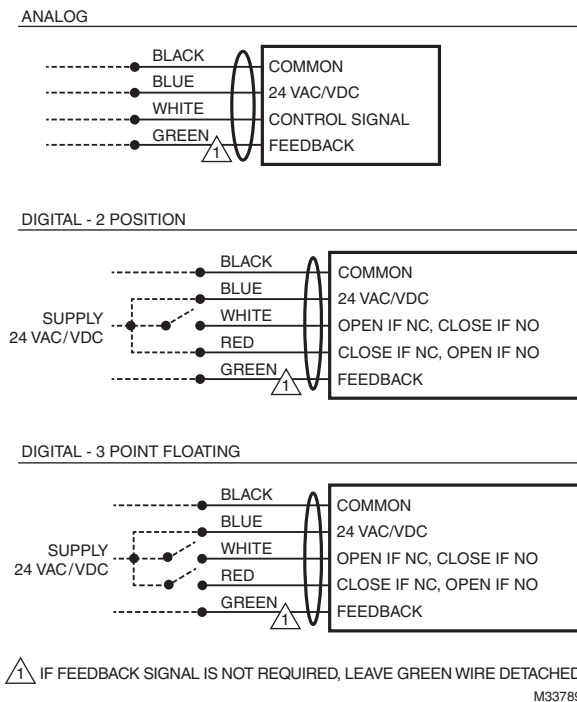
ANALOG

BLACK
BLUE
WHITE
GREEN
1
COMMON
24 VAC/VDC
CONTROL SIGNAL
FEEDBACK

DIGITAL - 2 POSITION

SUPPLY 24 VAC/VDC
BLACK
BLUE
WHITE
RED
GREEN
1
COMMON
24 VAC/VDC
OPEN IF NC, CLOSE IF NO
CLOSE IF NC, OPEN IF NO
FEEDBACK

DIGITAL - 3 POINT FLOATING

SUPPLY 24 VAC/VDC
BLACK
BLUE
WHITE
RED
GREEN
1
COMMON
24 VAC/VDC
OPEN IF NC, CLOSE IF NO
CLOSE IF NC, OPEN IF NO
FEEDBACK

1 IF FEEDBACK SIGNAL IS NOT REQUIRED, LEAVE GREEN WIRE DETACHE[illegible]

M3378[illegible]